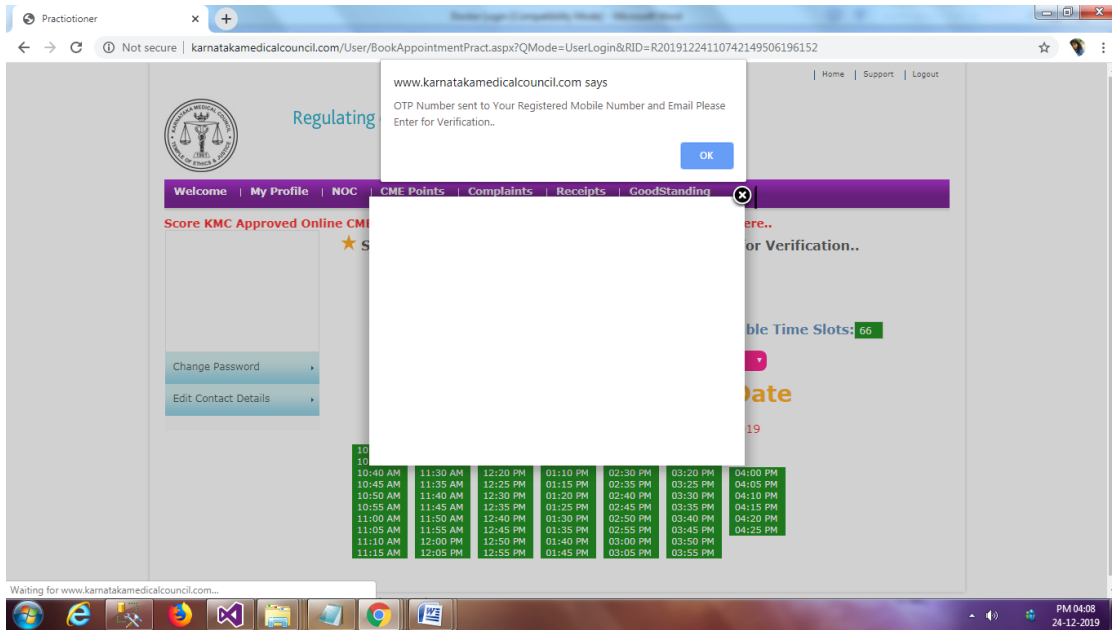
Practiotioner

Not secure | karnatakamedicalcouncil.com/User/BookAppointmentPract.aspx?QMode=UserLogin&RID=R20191224110742149506196152

| Home | Support | Logout

Regulating

www.karnatakamedicalcouncil.com says

OTP Number sent to Your Registered Mobile Number and Email Please Enter for Verification..

OK

Welcome | My Profile | NOC | CME Points | Complaints | Receipts | GoodStanding

Score KMC Approved Online CME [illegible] ere..

★ S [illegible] or Verification..

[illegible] ble Time Slots: 66

Change Password

Edit Contact Details

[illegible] Date

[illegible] 19

| 10:40 AM | 11:30 AM | 12:20 PM | 01:10 PM | 02:30 PM | 03:20 PM | 04:00 PM |
|---|---|---|---|---|---|---|
| 10:45 AM | 11:35 AM | 12:25 PM | 01:15 PM | 02:35 PM | 03:25 PM | 04:05 PM |
| 10:50 AM | 11:40 AM | 12:30 PM | 01:20 PM | 02:40 PM | 03:30 PM | 04:10 PM |
| 10:55 AM | 11:45 AM | 12:35 PM | 01:25 PM | 02:45 PM | 03:35 PM | 04:15 PM |
| 11:00 AM | 11:50 AM | 12:40 PM | 01:30 PM | 02:50 PM | 03:40 PM | 04:20 PM |
| 11:05 AM | 11:55 AM | 12:45 PM | 01:35 PM | 02:55 PM | 03:45 PM | 04:25 PM |
| 11:10 AM | 12:00 PM | 12:50 PM | 01:40 PM | 03:00 PM | 03:50 PM | |
| 11:15 AM | 12:05 PM | 12:55 PM | 01:45 PM | 03:05 PM | 03:55 PM | |

Waiting for www.karnatakamedicalcouncil.com...

PM 04:08
24-12-2019